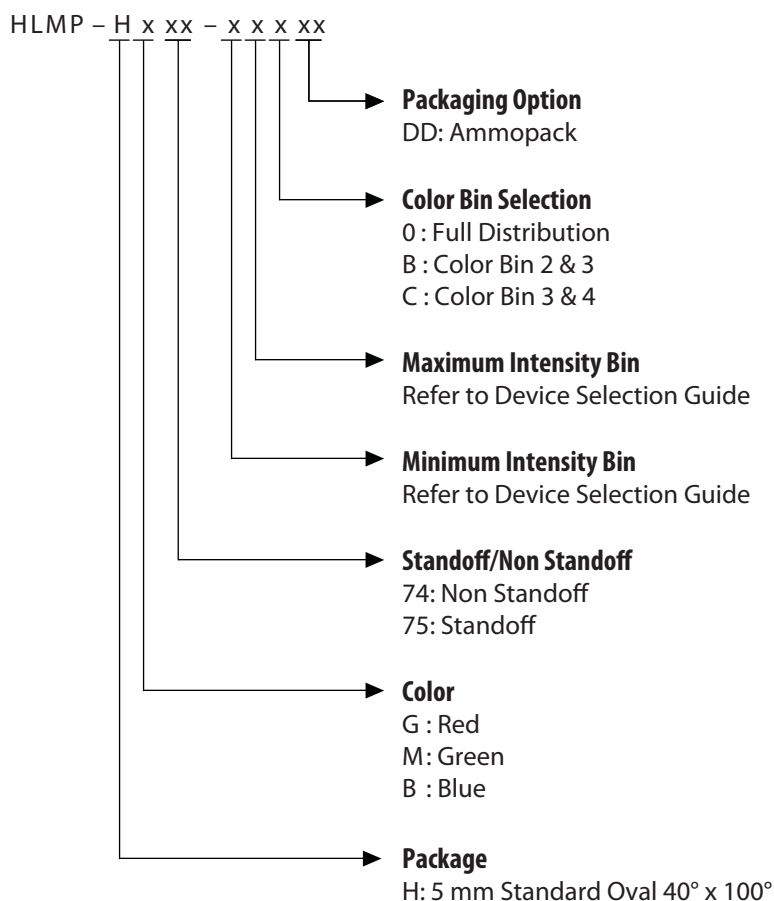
HLMP – H x xx – x x x xx

Packaging Option
DD: Ammopack

Color Bin Selection
0 : Full Distribution
B : Color Bin 2 & 3
C : Color Bin 3 & 4

Maximum Intensity Bin
Refer to Device Selection Guide

Minimum Intensity Bin
Refer to Device Selection Guide

Standoff/Non Standoff
74: Non Standoff
75: Standoff

Color
G : Red
M: Green
B : Blue

Package
H: 5 mm Standard Oval 40° x 100°